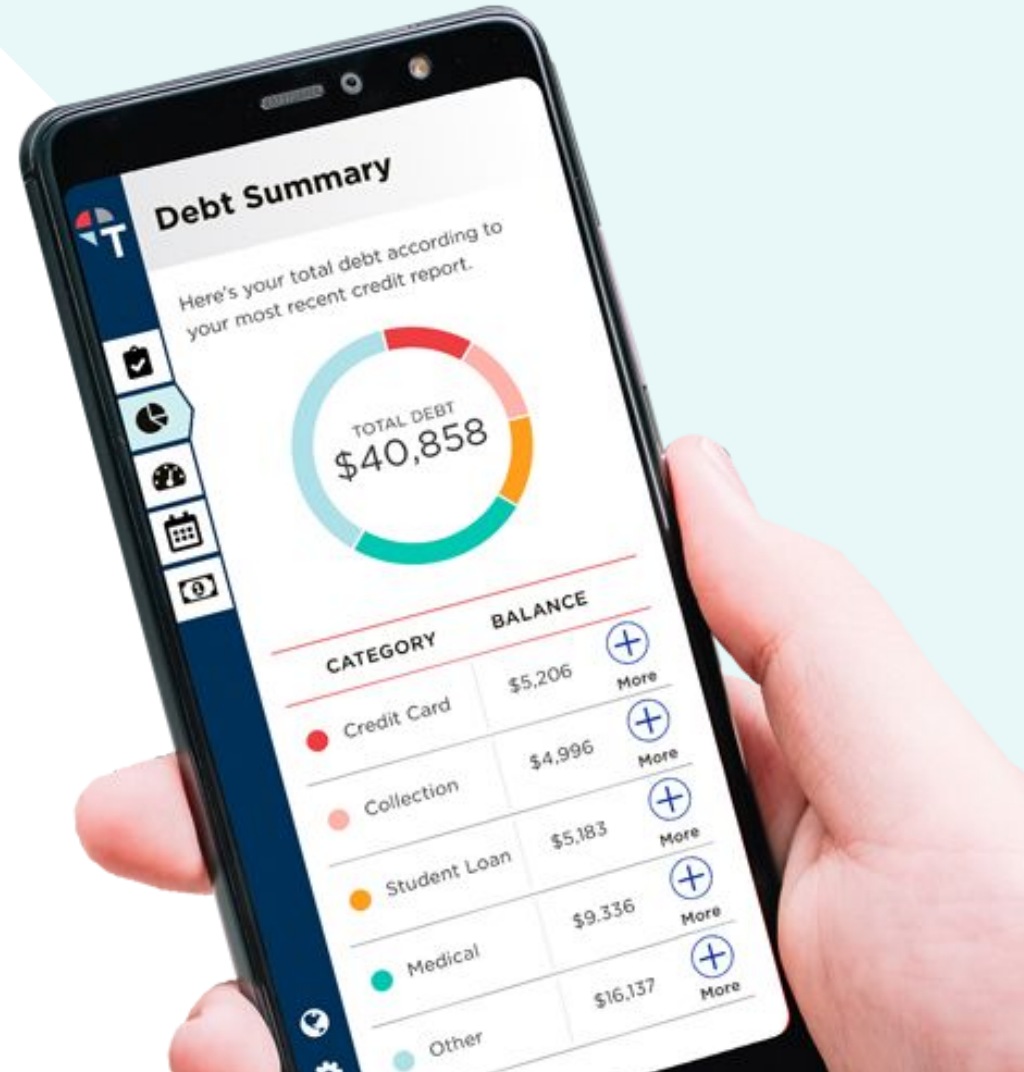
T

Debt Summary

Here's your total debt according to your most recent credit report.

TOTAL DEBT
$40,858

| CATEGORY | BALANCE | |
|---|---|---|
| Credit Card | $5,206 | More |
| Collection | $4,996 | More |
| Student Loan | $5,183 | More |
| Medical | $9,336 | More |
| Other | $16,137 | More |